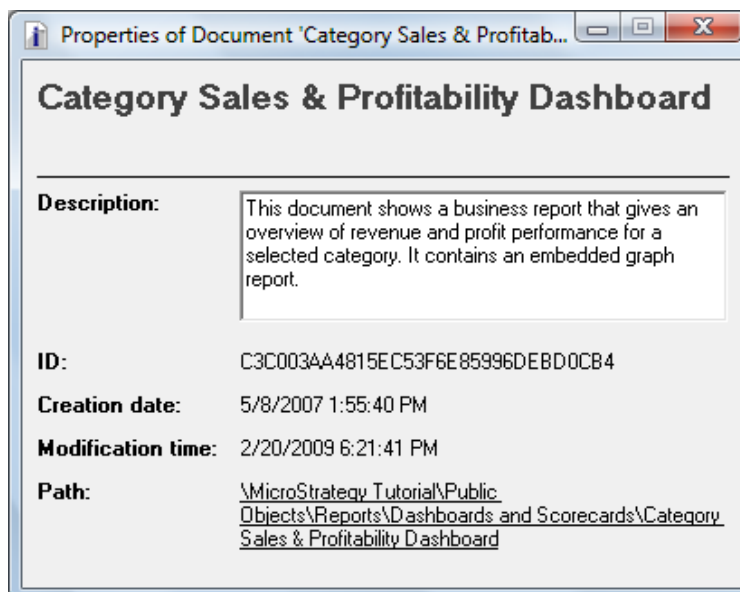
Properties of Document 'Category Sales & Profitab...

Category Sales & Profitability Dashboard

Description: This document shows a business report that gives an overview of revenue and profit performance for a selected category. It contains an embedded graph report.

ID: C3C003AA4815EC53F6E85996DEBD0CB4

Creation date: 5/8/2007 1:55:40 PM

Modification time: 2/20/2009 6:21:41 PM

Path: \MicroStrategy Tutorial\Public Objects\Reports\Dashboards and Scorecards\Category Sales & Profitability Dashboard